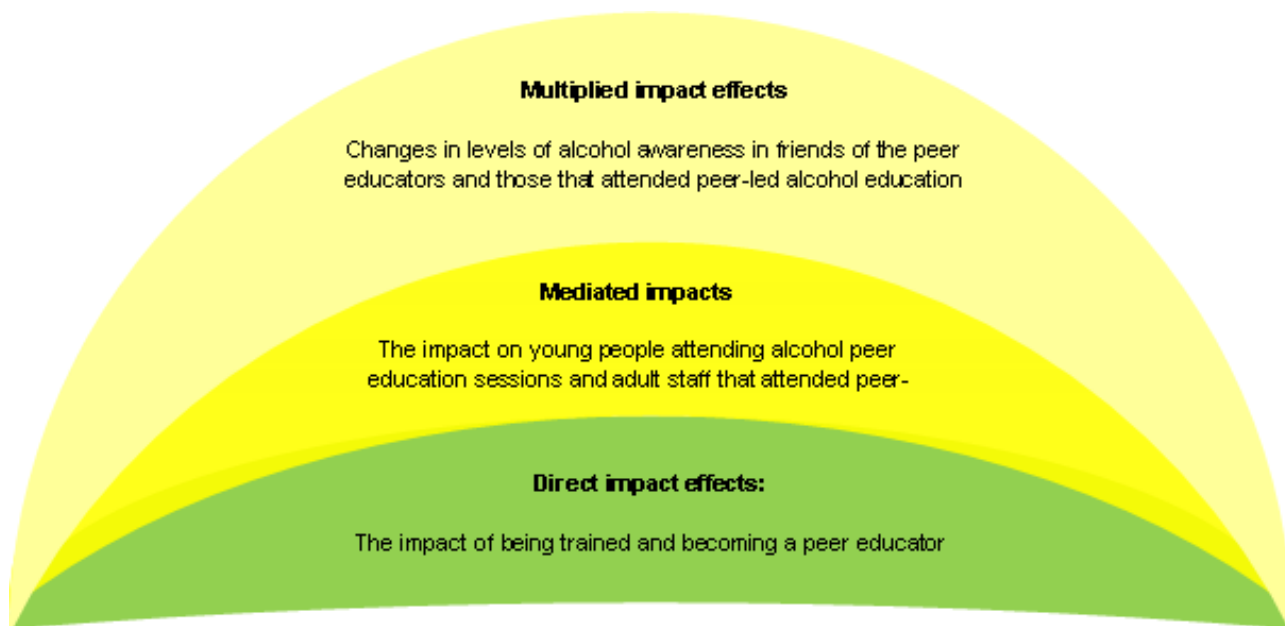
Multiplied impact effects

Changes in levels of alcohol awareness in friends of the peer educators and those that attended peer-led alcohol education

Mediated impacts

The impact on young people attending alcohol peer education sessions and adult staff that attended peer-

Direct impact effects:

The impact of being trained and becoming a peer educator